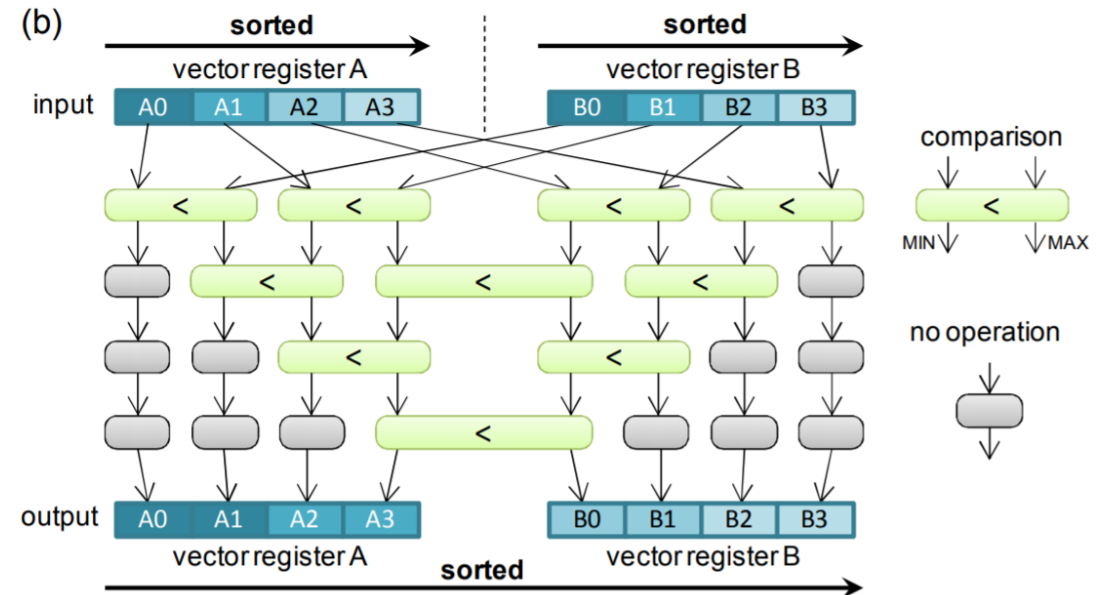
(b)

sorted

sorted

vector register A

vector register B

input A0 A1 A2 A3

B0 B1 B2 B3

comparison

<

<

<

<

<

MIN MAX

<

<

<

no operation

<

<

<

output A0 A1 A2 A3

B0 B1 B2 B3

vector register A

vector register B

sorted